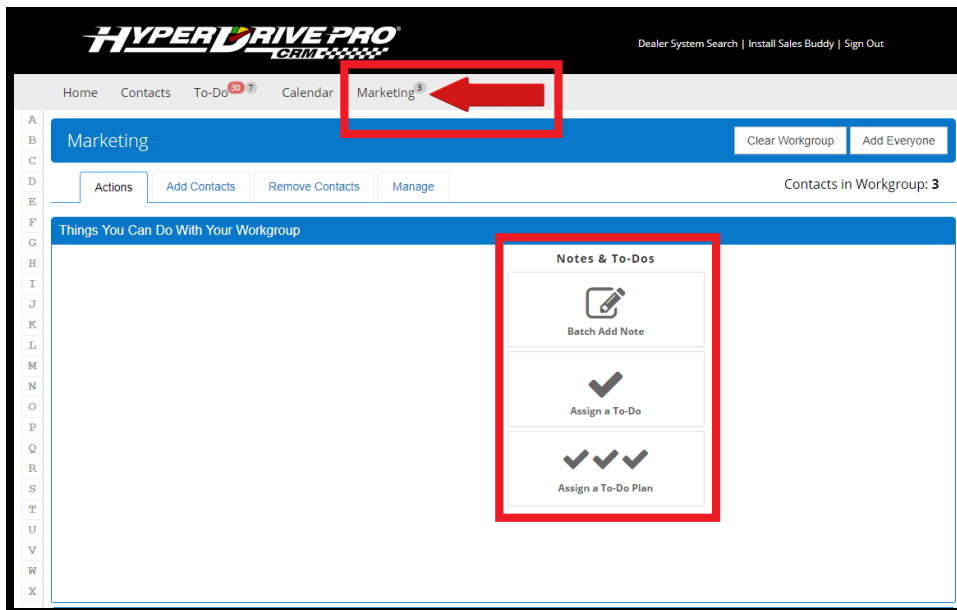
HYPERDRIVE PRO® CRM

Dealer System Search | Install Sales Buddy | Sign Out

Home Contacts To-Do 30 7 Calendar Marketing 3

A B C D E F G H I J K L M N O P Q R S T U V W X

Marketing

Clear Workgroup Add Everyone

Actions Add Contacts Remove Contacts Manage

Contacts in Workgroup: 3

Things You Can Do With Your Workgroup

Notes & To-Dos

Batch Add Note

Assign a To-Do

Assign a To-Do Plan